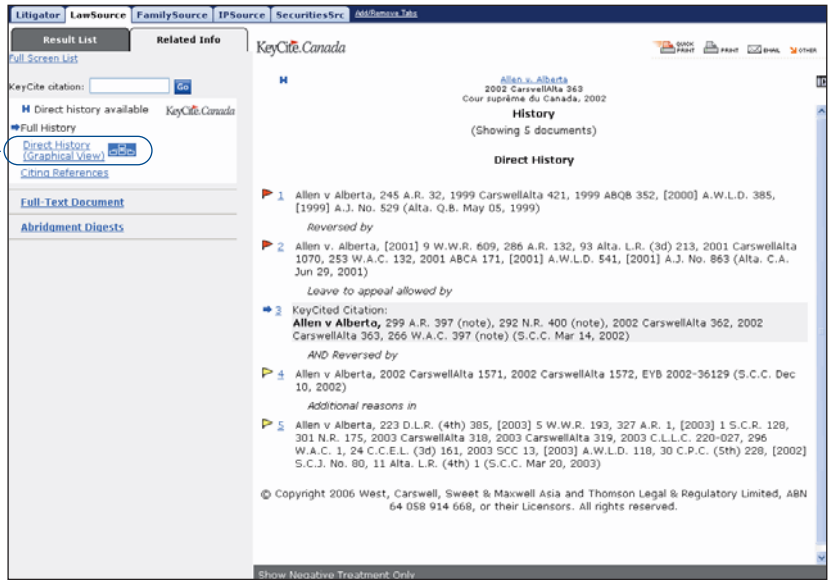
Litigator | LawSource | FamilySource | IPSource | SecuritiesSrc | Add/Remove Tabs

Result List | Related Info

Full Screen List

KeyCite citation: Go

H Direct history available KeyCite.Canada

Full History

Direct History (Graphical View)

Citing References

Full-Text Document

Abridgment Digests

KeyCite.Canada

QUICK PRINT | PRINT | EMAIL | OTHER

H

Allen v. Alberta
2002 CarswellAlta 363
Cour suprême du Canada, 2002

History
(Showing 5 documents)

Direct History

1 Allen v Alberta, 245 A.R. 32, 1999 CarswellAlta 421, 1999 ABQB 352, [2000] A.W.L.D. 385, [1999] A.J. No. 529 (Alta. Q.B. May 05, 1999)

Reversed by

2 Allen v. Alberta, [2001] 9 W.W.R. 609, 286 A.R. 132, 93 Alta. L.R. (3d) 213, 2001 CarswellAlta 1070, 253 W.A.C. 132, 2001 ABCA 171, [2001] A.W.L.D. 541, [2001] A.J. No. 863 (Alta. C.A. Jun 29, 2001)

Leave to appeal allowed by

3 KeyCited Citation:
Allen v Alberta, 299 A.R. 397 (note), 292 N.R. 400 (note), 2002 CarswellAlta 362, 2002 CarswellAlta 363, 266 W.A.C. 397 (note) (S.C.C. Mar 14, 2002)

AND Reversed by

4 Allen v Alberta, 2002 CarswellAlta 1571, 2002 CarswellAlta 1572, EYB 2002-36129 (S.C.C. Dec 10, 2002)

Additional reasons in

5 Allen v Alberta, 223 D.L.R. (4th) 385, [2003] 5 W.W.R. 193, 327 A.R. 1, [2003] 1 S.C.R. 128, 301 N.R. 175, 2003 CarswellAlta 318, 2003 CarswellAlta 319, 2003 C.L.L.C. 220-027, 296 W.A.C. 1, 24 C.C.E.L. (3d) 161, 2003 SCC 13, [2003] A.W.L.D. 118, 30 C.P.C. (5th) 228, [2002] S.C.J. No. 80, 11 Alta. L.R. (4th) 1 (S.C.C. Mar 20, 2003)

© Copyright 2006 West, Carswell, Sweet & Maxwell Asia and Thomson Legal & Regulatory Limited, ABN 64 058 914 668, or their Licensors. All rights reserved.

Show Negative Treatment Only